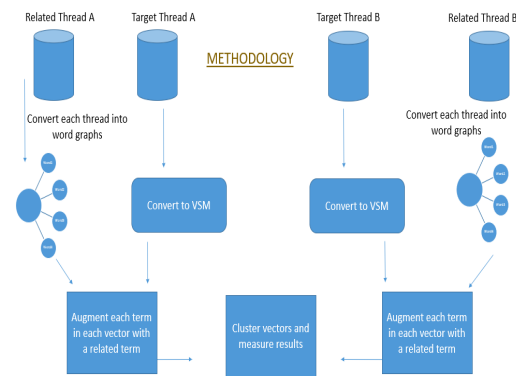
Related Thread A

Target Thread A

METHODOLOGY

Target Thread B

Related Thread B

Convert each thread into word graphs

Convert each thread into word graphs

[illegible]

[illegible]

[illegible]

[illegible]

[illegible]

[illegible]

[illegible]

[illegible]

Convert to VSM

Convert to VSM

Augment each term in each vector with a related term

Cluster vectors and measure results

Augment each term in each vector with a related term